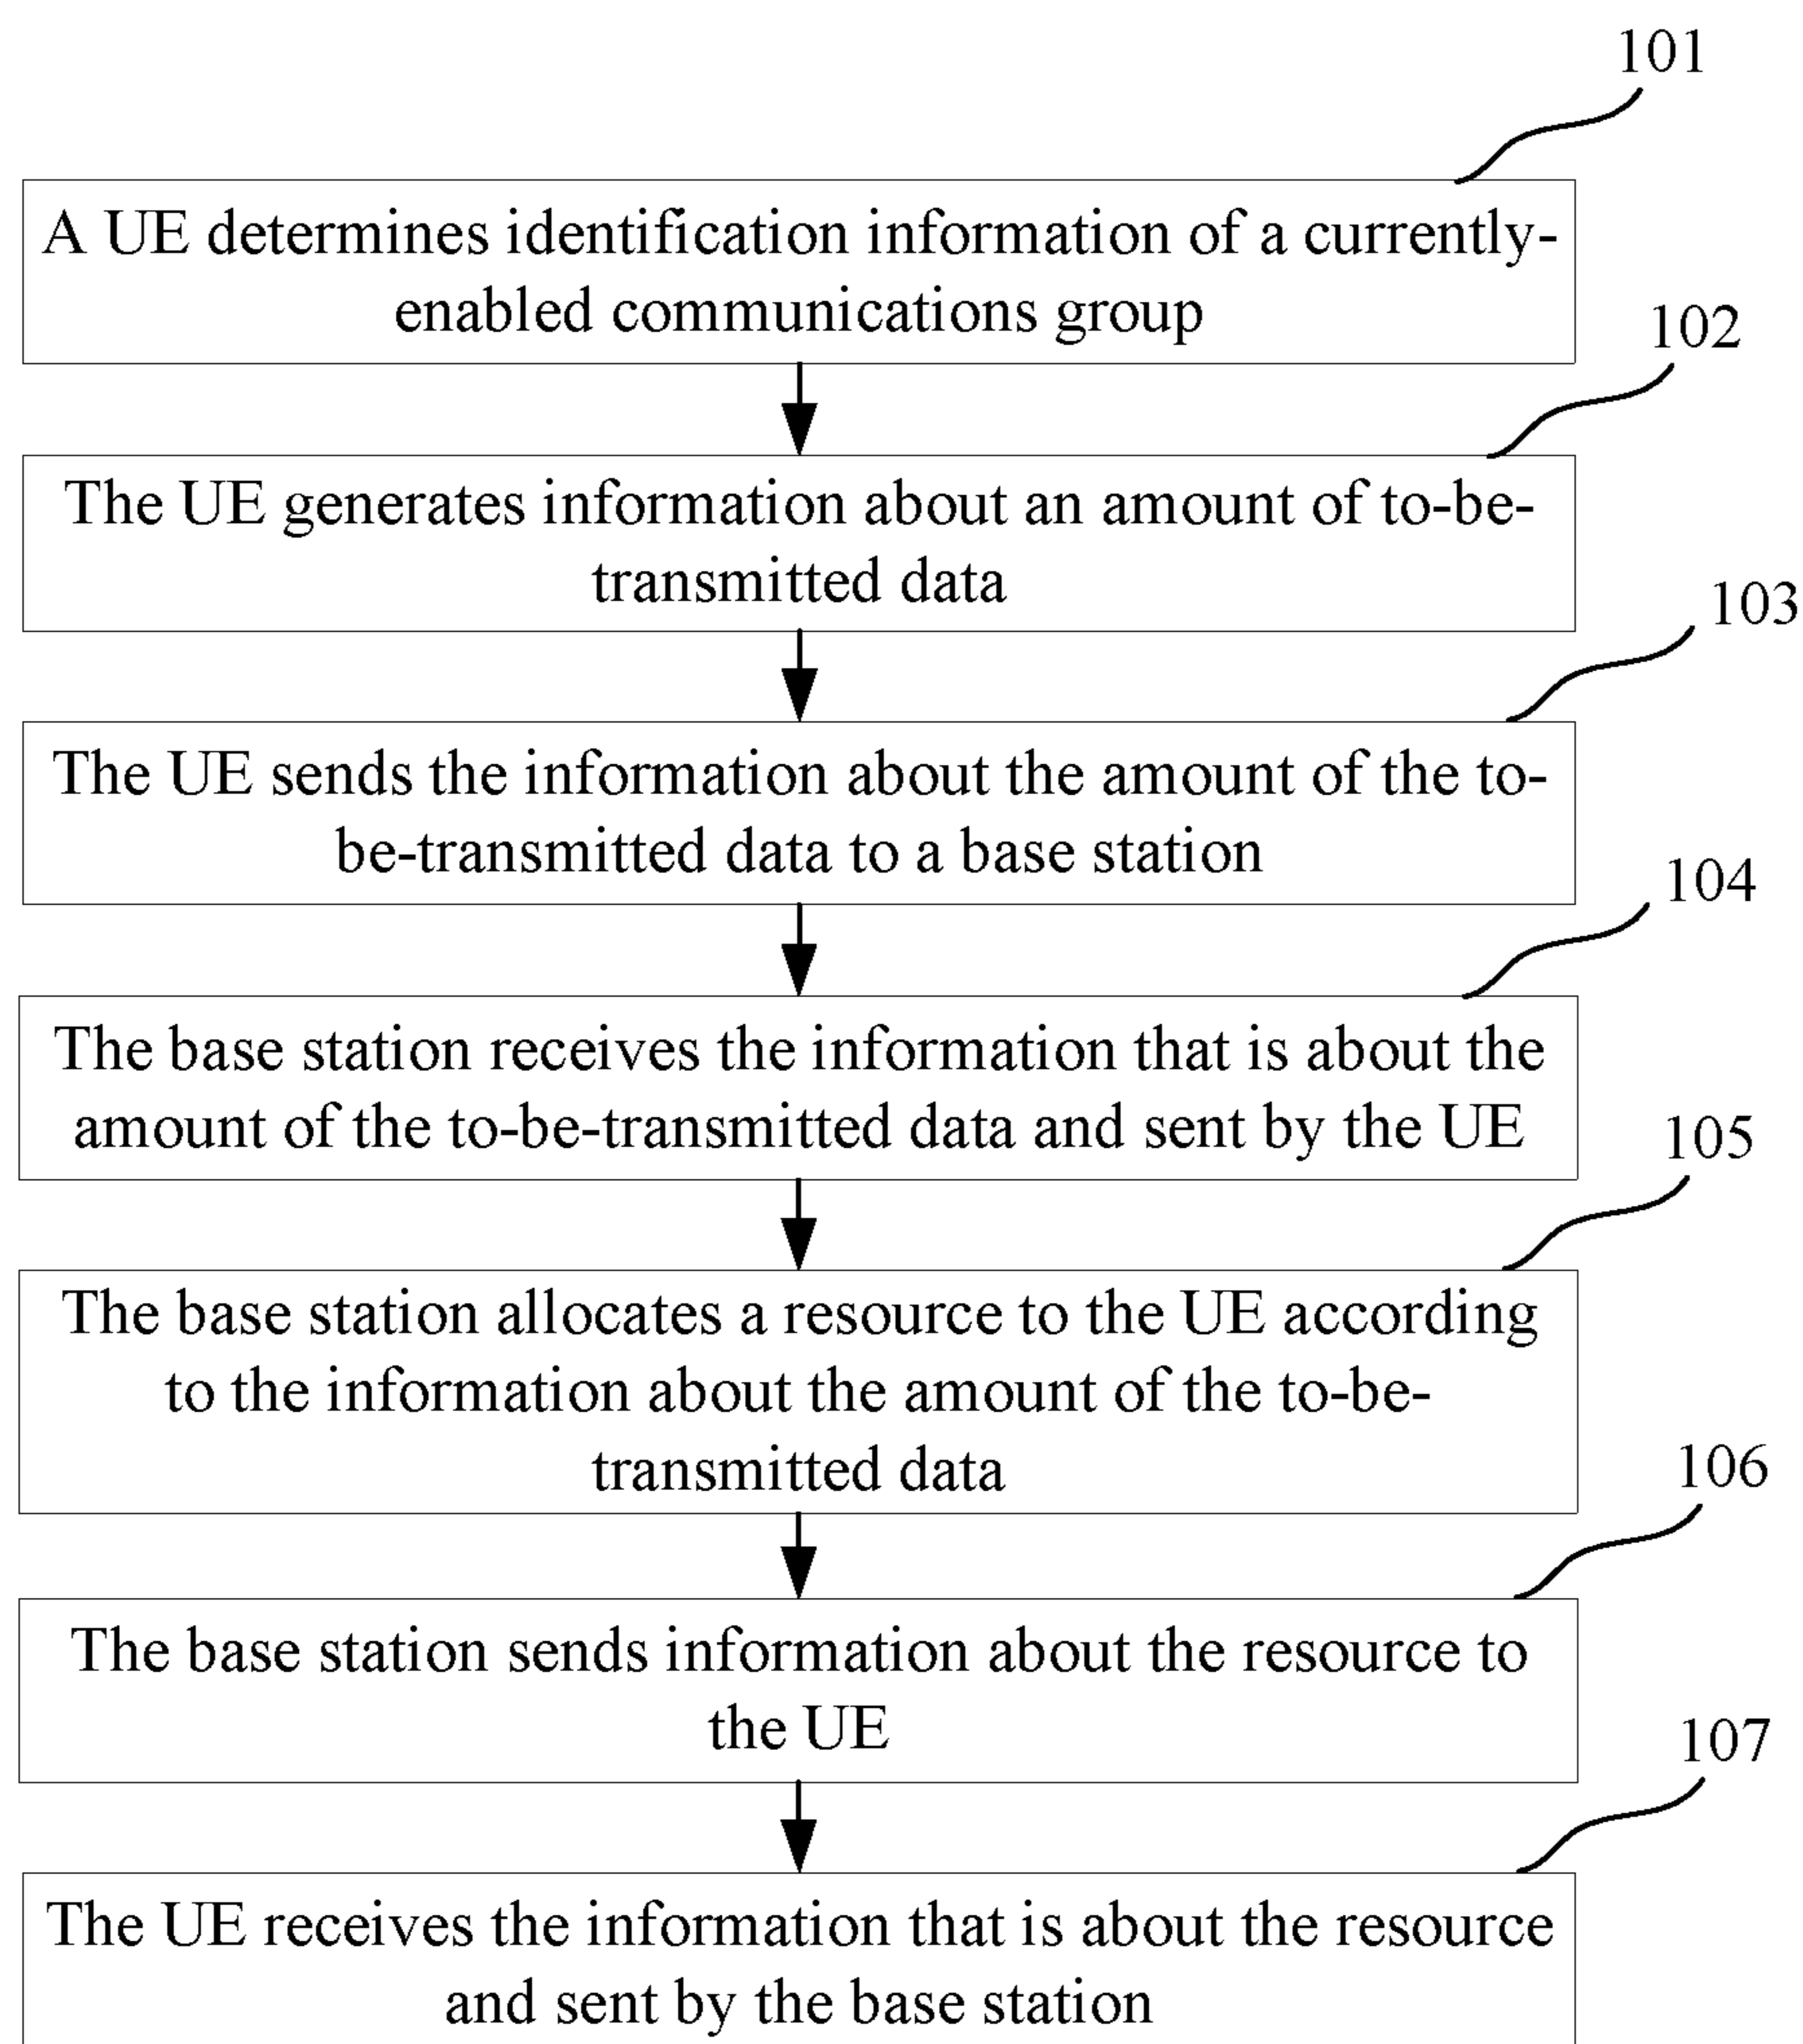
101

A UE determines identification information of a currently-enabled communications group

102

The UE generates information about an amount of to-be-transmitted data

103

The UE sends the information about the amount of the to-be-transmitted data to a base station

104

The base station receives the information that is about the amount of the to-be-transmitted data and sent by the UE

105

The base station allocates a resource to the UE according to the information about the amount of the to-be-transmitted data

106

The base station sends information about the resource to the UE

107

The UE receives the information that is about the resource and sent by the base station